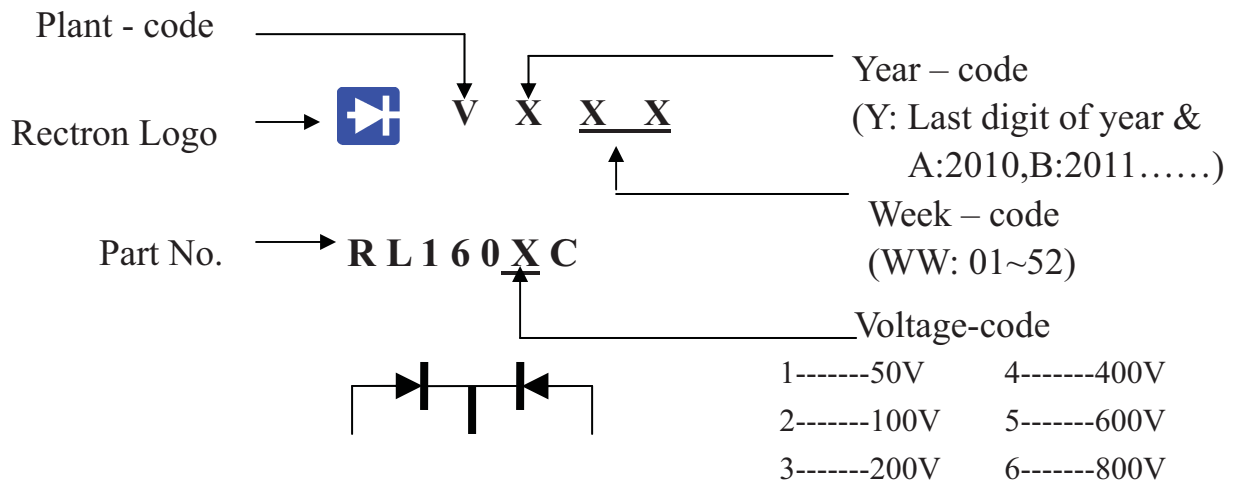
Plant - code

Rectron Logo

V X X X

Year – code
(Y: Last digit of year &
A:2010,B:2011……)

Week – code
(WW: 01~52)

Part No.

R L 1 6 0 X C

Voltage-code

1-------50V
2-------100V
3-------200V
4-------400V
5-------600V
6-------800V